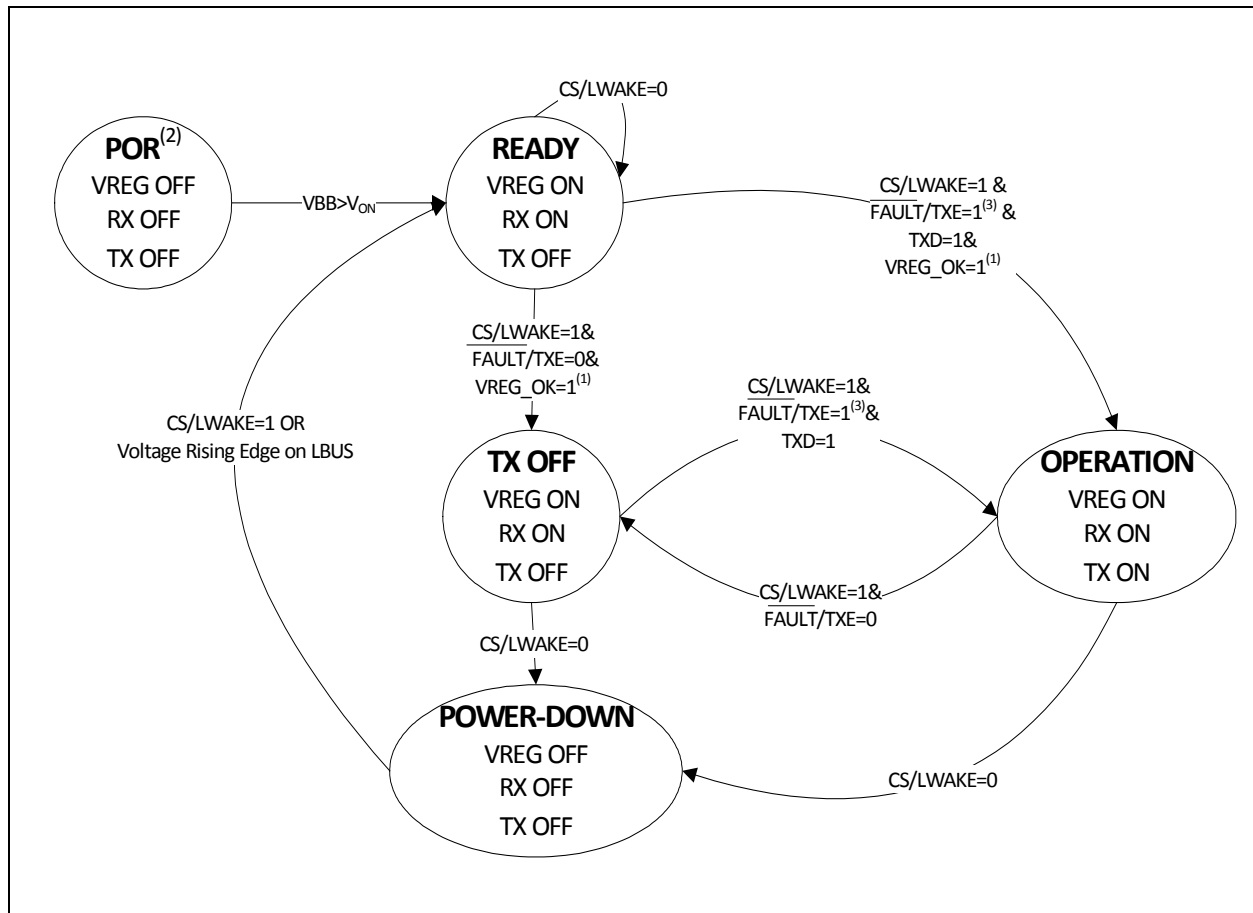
CS/LWAKE=0

POR$^{(2)}$
VREG OFF
RX OFF
TX OFF

VBB>V$_{ON}$

READY
VREG ON
RX ON
TX OFF

CS/LWAKE=1 &
$\overline{FAULT}$/TXE=1$^{(3)}$ &
TXD=1&
VREG_OK=1$^{(1)}$

CS/LWAKE=1&
$\overline{FAULT}$/TXE=0&
VREG_OK=1$^{(1)}$

CS/LWAKE=1 OR
Voltage Rising Edge on LBUS

CS/LWAKE=1&
$\overline{FAULT}$/TXE=1$^{(3)}$&
TXD=1

TX OFF
VREG ON
RX ON
TX OFF

OPERATION
VREG ON
RX ON
TX ON

CS/LWAKE=1&
$\overline{FAULT}$/TXE=0

CS/LWAKE=0

POWER-DOWN
VREG OFF
RX OFF
TX OFF

CS/LWAKE=0